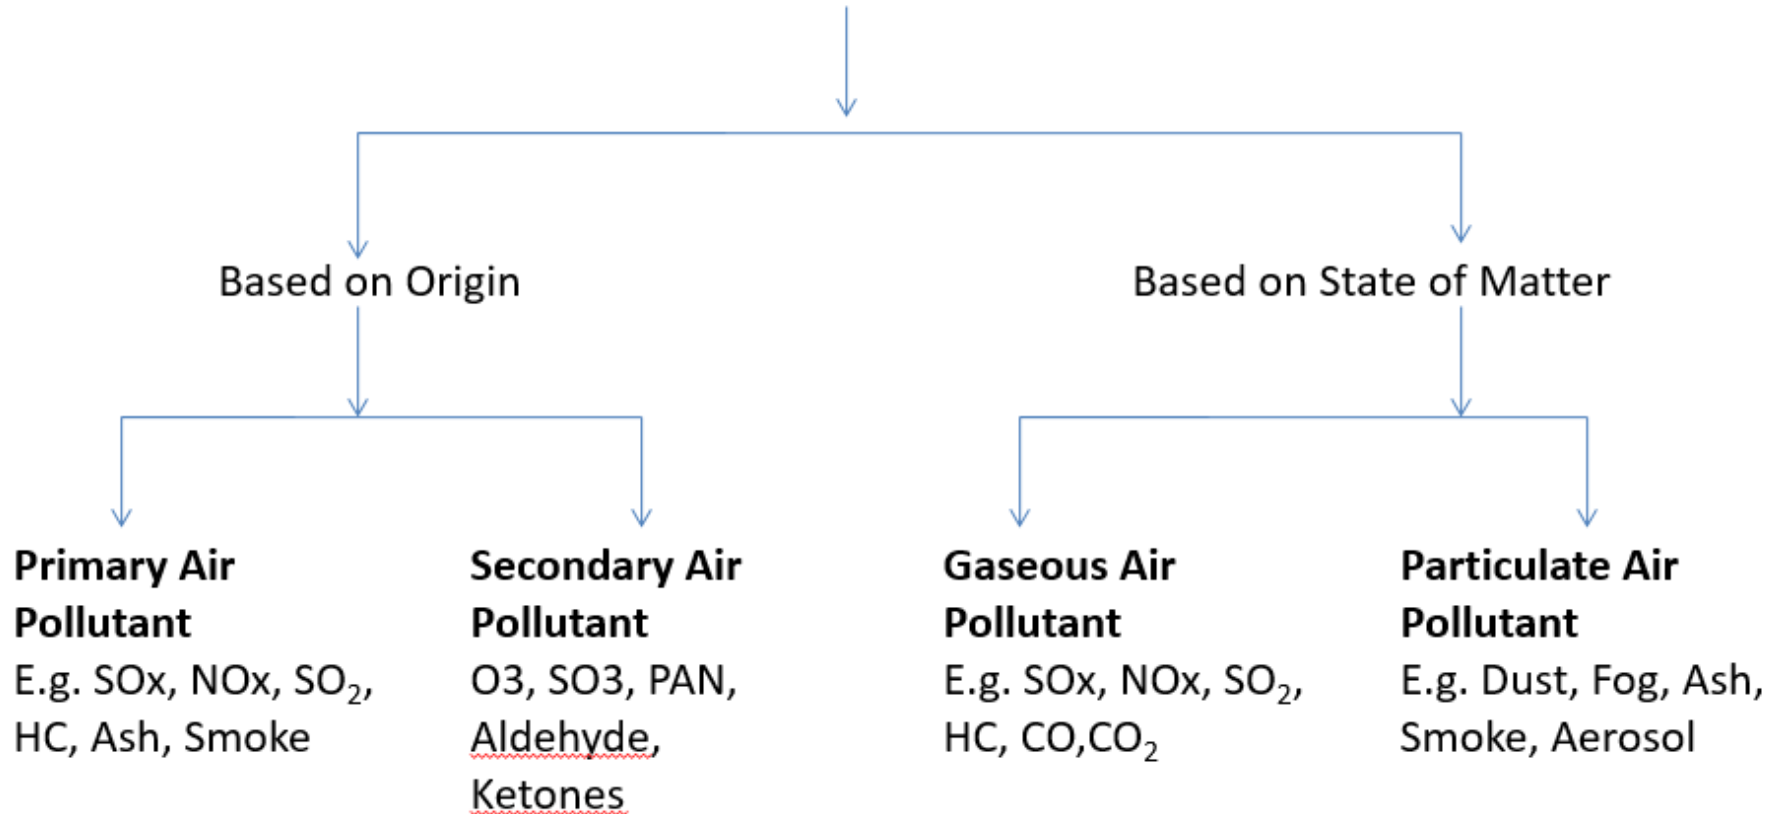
Based on Origin

Based on State of Matter

**Primary Air Pollutant**
E.g. SOx, NOx, $SO_2$, HC, Ash, Smoke

**Secondary Air Pollutant**
O3, SO3, PAN, Aldehyde, Ketones

**Gaseous Air Pollutant**
E.g. SOx, NOx, $SO_2$, HC, CO,$CO_2$

**Particulate Air Pollutant**
E.g. Dust, Fog, Ash, Smoke, Aerosol